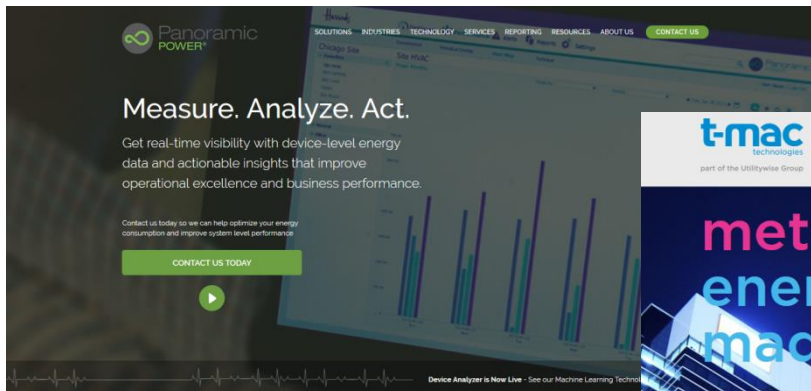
Panoramic POWER®

SOLUTIONS INDUSTRIES TECHNOLOGY SERVICES REPORTING RESOURCES ABOUT US CONTACT US

Measure. Analyze. Act.

Get real-time visibility with device-level energy data and actionable insights that improve operational excellence and business performance.

Contact us today so we can help optimize your energy consumption and improve system level performance

CONTACT US TODAY

Device Analyzer is Now Live - See our Machine Learning Technol

t-mac technologies

part of the Utilitywise Group

met
ener
mac